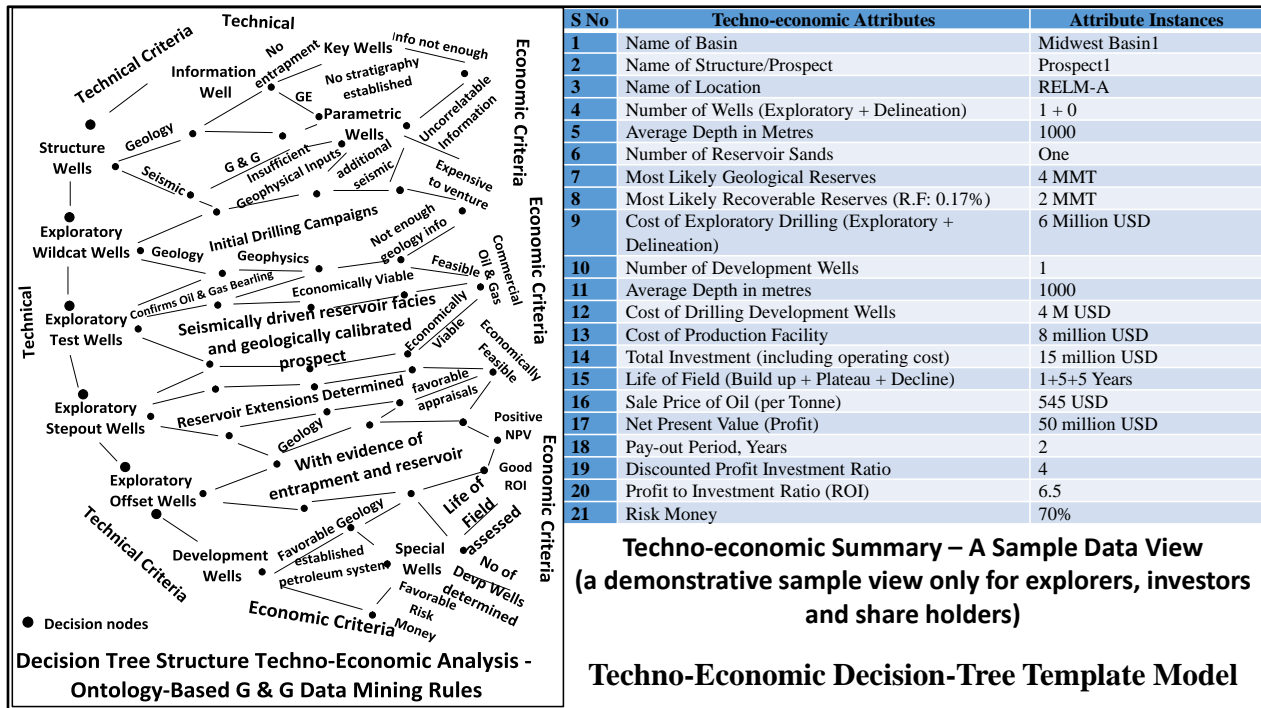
Technical
Technical Criteria
Information Well
No entrapment
Key Wells
info not enough
No stratigraphy established
GE
Parametric Wells
Uncorrelatable Information
Economic Criteria
Structure Wells
Geology
G & G
Insufficient Geophysical Inputs
additional seismic
Seismic
Expensive to venture
Exploratory Wildcat Wells
Initial Drilling Campaigns
Economic Criteria
Geology
Geophysics
Not enough geology info
Feasible
Commercial Oil & Gas
Confirms Oil & Gas Bearing
Economically Viable
Technical
Exploratory Test Wells
Seismically driven reservoir facies and geologically calibrated prospect
Economically Viable
Economic Criteria
Economically Feasible
Reservoir Extensions Determined
favorable appraisals
Exploratory Stepout Wells
Positive NPV
Geology
With evidence of entrapment and reservoir
Economic Criteria
Exploratory Offset Wells
Good ROI
Life of Field assessed
Technical Criteria
Favorable Geology established petroleum system
Development Wells
Special Wells
No of Devp Wells determined
Favorable Risk Money
Economic Criteria
Decision nodes
Decision Tree Structure Techno-Economic Analysis - Ontology-Based G & G Data Mining Rules

| S No | Techno-economic Attributes | Attribute Instances |
|---|---|---|
| 1 | Name of Basin | Midwest Basin1 |
| 2 | Name of Structure/Prospect | Prospect1 |
| 3 | Name of Location | RELM-A |
| 4 | Number of Wells (Exploratory + Delineation) | 1 + 0 |
| 5 | Average Depth in Metres | 1000 |
| 6 | Number of Reservoir Sands | One |
| 7 | Most Likely Geological Reserves | 4 MMT |
| 8 | Most Likely Recoverable Reserves (R.F: 0.17%) | 2 MMT |
| 9 | Cost of Exploratory Drilling (Exploratory + Delineation) | 6 Million USD |
| 10 | Number of Development Wells | 1 |
| 11 | Average Depth in metres | 1000 |
| 12 | Cost of Drilling Development Wells | 4 M USD |
| 13 | Cost of Production Facility | 8 million USD |
| 14 | Total Investment (including operating cost) | 15 million USD |
| 15 | Life of Field (Build up + Plateau + Decline) | 1+5+5 Years |
| 16 | Sale Price of Oil (per Tonne) | 545 USD |
| 17 | Net Present Value (Profit) | 50 million USD |
| 18 | Pay-out Period, Years | 2 |
| 19 | Discounted Profit Investment Ratio | 4 |
| 20 | Profit to Investment Ratio (ROI) | 6.5 |
| 21 | Risk Money | 70% |

Techno-economic Summary – A Sample Data View
(a demonstrative sample view only for explorers, investors and share holders)

Techno-Economic Decision-Tree Template Model